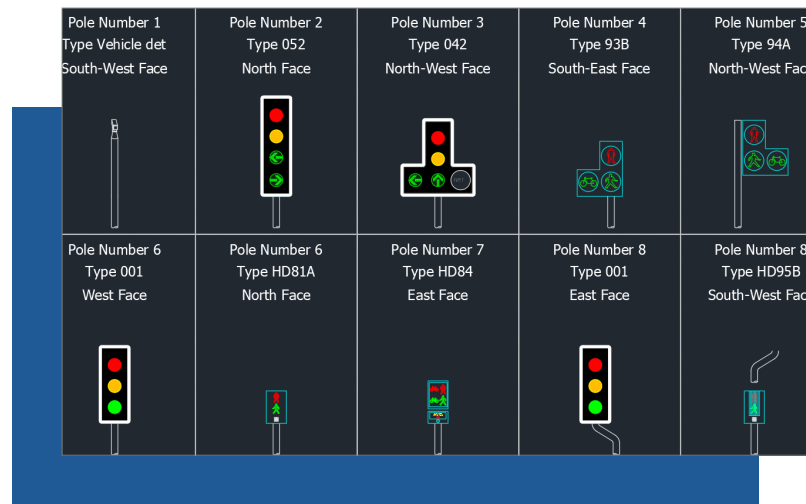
| Pole Number 1 Type Vehicle det South-West Face | Pole Number 2 Type 052 North Face | Pole Number 3 Type 042 North-West Face | Pole Number 4 Type 93B South-East Face | Pole Number 5 Type 94A North-West Fac |
|---|---|---|---|---|
| Pole Number 6 Type 001 West Face | Pole Number 6 Type HD81A North Face | Pole Number 7 Type HD84 East Face | Pole Number 8 Type 001 East Face | Pole Number 8 Type HD95B South-West Fac |